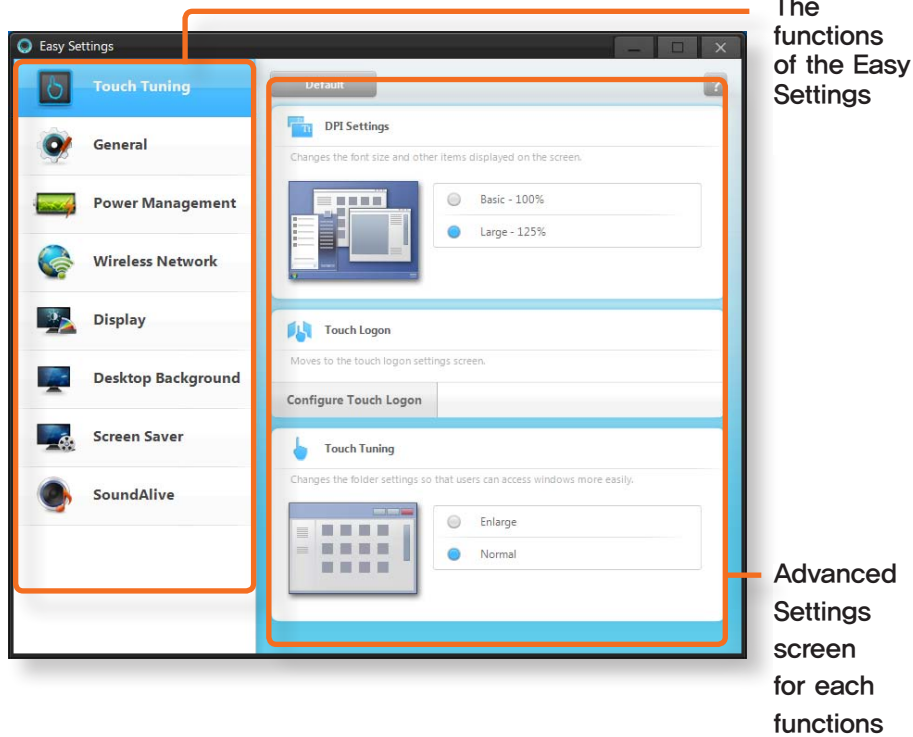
The functions of the Easy Settings

Easy Settings

Touch Tuning

General

Power Management

Wireless Network

Display

Desktop Background

Screen Saver

SoundAlive

Default

?

DPI Settings

Changes the font size and other items displayed on the screen.

Basic - 100%

Large - 125%

Touch Logon

Moves to the touch logon settings screen.

Configure Touch Logon

Touch Tuning

Changes the folder settings so that users can access windows more easily.

Enlarge

Normal

Advanced Settings screen for each functions